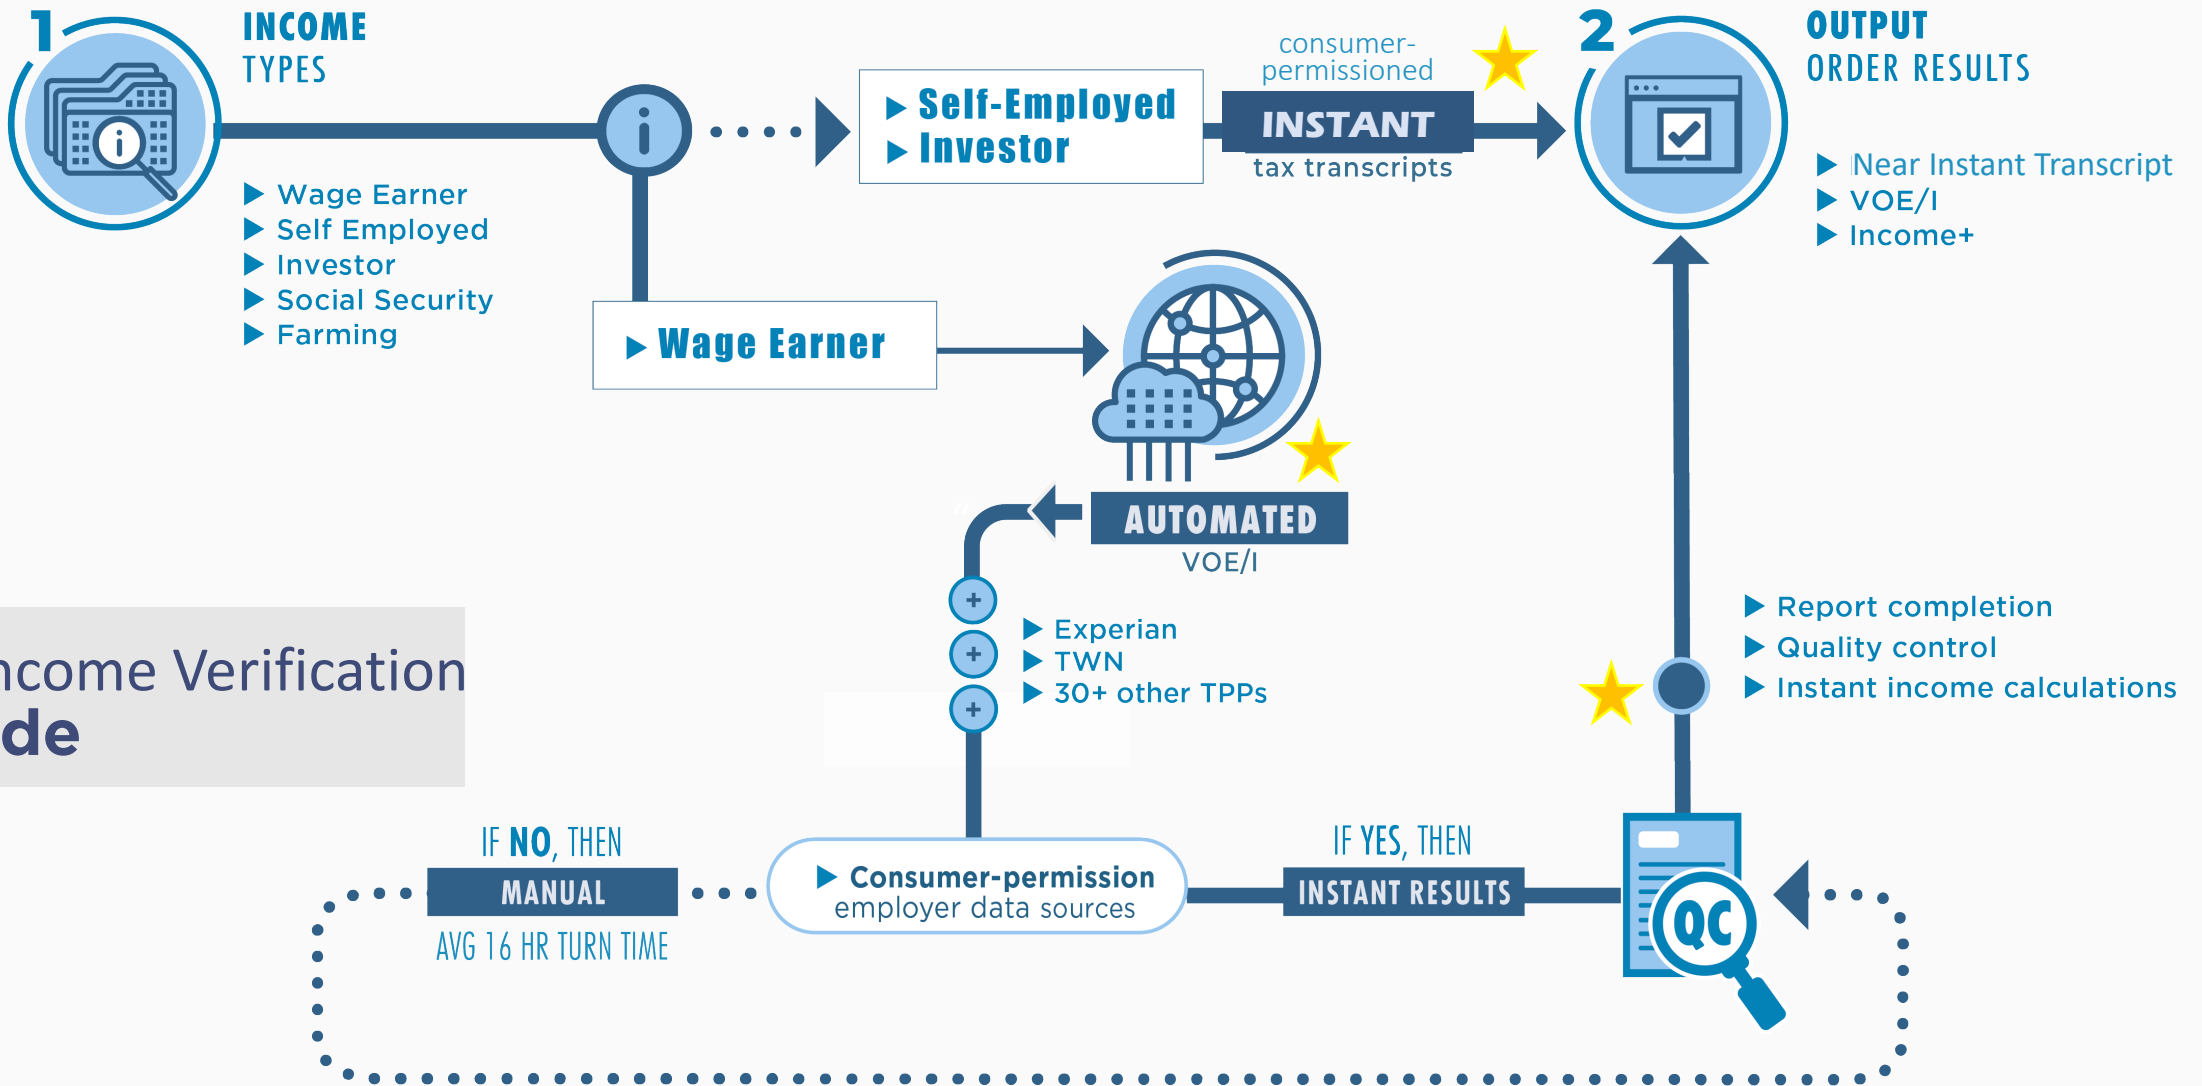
1

INCOME TYPES

▶ Wage Earner
▶ Self Employed
▶ Investor
▶ Social Security
▶ Farming

▶ Self-Employed
▶ Investor

consumer-permissioned

INSTANT

tax transcripts

2

OUTPUT ORDER RESULTS

▶ Near Instant Transcript
▶ VOE/I
▶ Income+

▶ Wage Earner

AUTOMATED

VOE/I

▶ Experian
▶ TWN
▶ 30+ other TPPs

ncome Verification
de

▶ Report completion
▶ Quality control
▶ Instant income calculations

IF NO, THEN

MANUAL

AVG 16 HR TURN TIME

▶ Consumer-permission employer data sources

IF YES, THEN

INSTANT RESULTS

QC